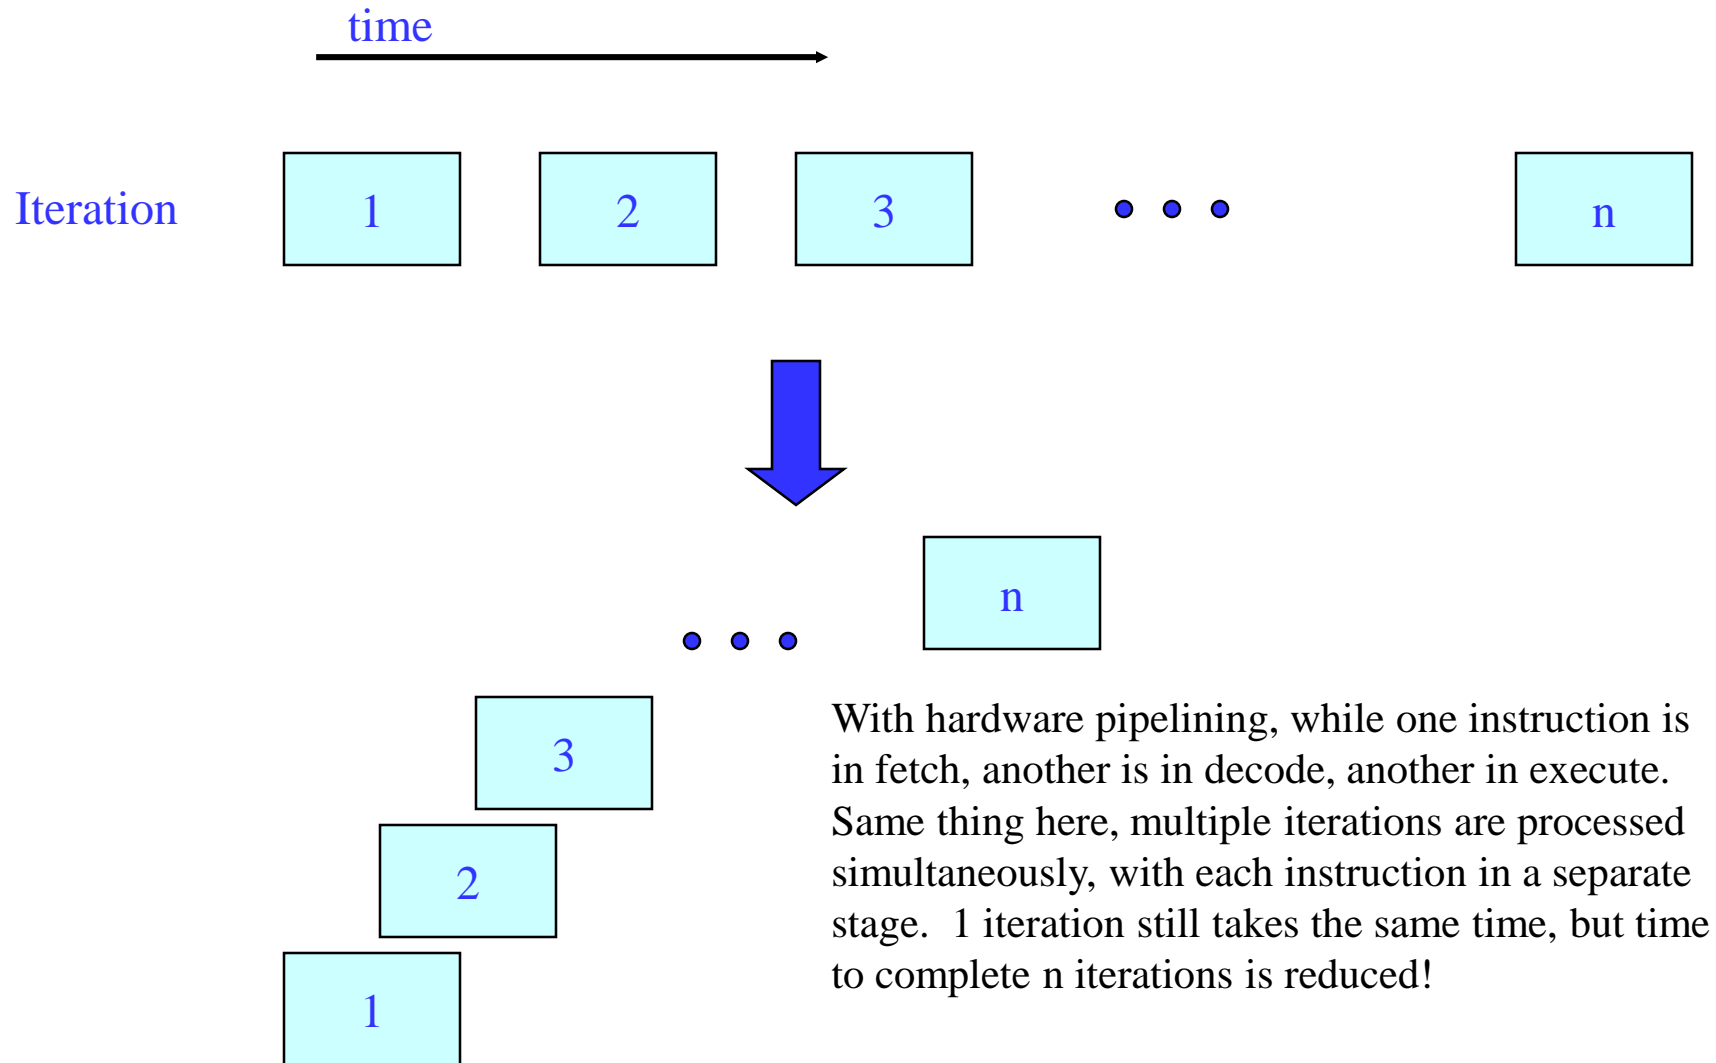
time

Iteration 1 2 3 • • • n

n

• • •

3

2

1

With hardware pipelining, while one instruction is in fetch, another is in decode, another in execute. Same thing here, multiple iterations are processed simultaneously, with each instruction in a separate stage. 1 iteration still takes the same time, but time to complete n iterations is reduced!